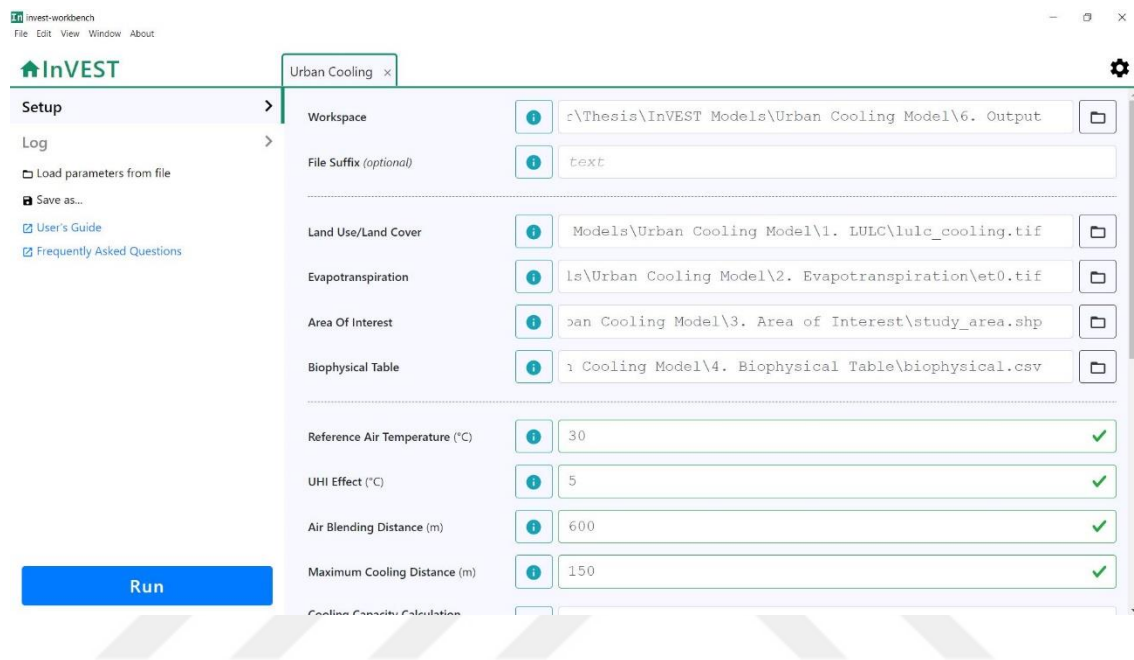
invest-workbench
File Edit View Window About

InVEST

Urban Cooling ×

Setup

Log

Load parameters from file

Save as...

User's Guide

Frequently Asked Questions

Workspace c\Thesis\InVEST Models\Urban Cooling Model\6. Output

File Suffix (optional) text

Land Use/Land Cover Models\Urban Cooling Model\1. LULC\lulc_cooling.tif

Evapotranspiration ls\Urban Cooling Model\2. Evapotranspiration\et0.tif

Area Of Interest oan Cooling Model\3. Area of Interest\study_area.shp

Biophysical Table 1 Cooling Model\4. Biophysical Table\biophysical.csv

Reference Air Temperature (°C) 30

UHI Effect (°C) 5

Air Blending Distance (m) 600

Maximum Cooling Distance (m) 150

Cooling Capacity Calculation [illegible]

Run